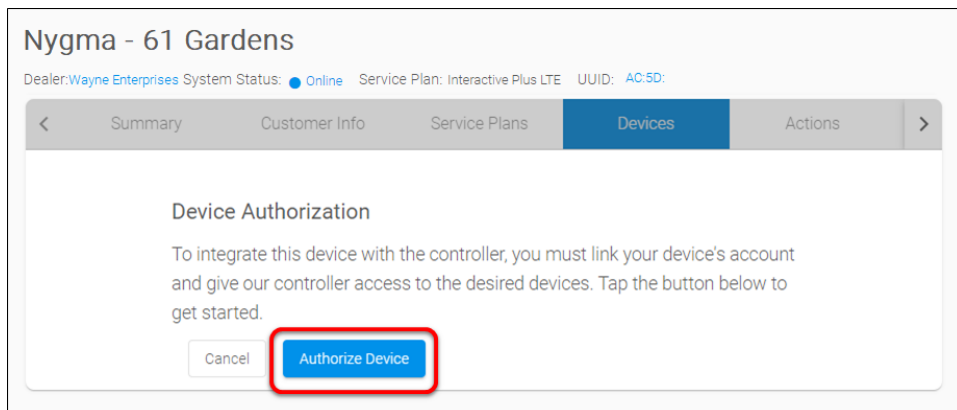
Nygma - 61 Gardens

Dealer:Wayne Enterprises System Status: Online Service Plan: Interactive Plus LTE UUID: AC:5D:

<

Summary

Customer Info

Service Plans

Devices

Actions

>

Device Authorization

To integrate this device with the controller, you must link your device's account and give our controller access to the desired devices. Tap the button below to get started.

Cancel

Authorize Device